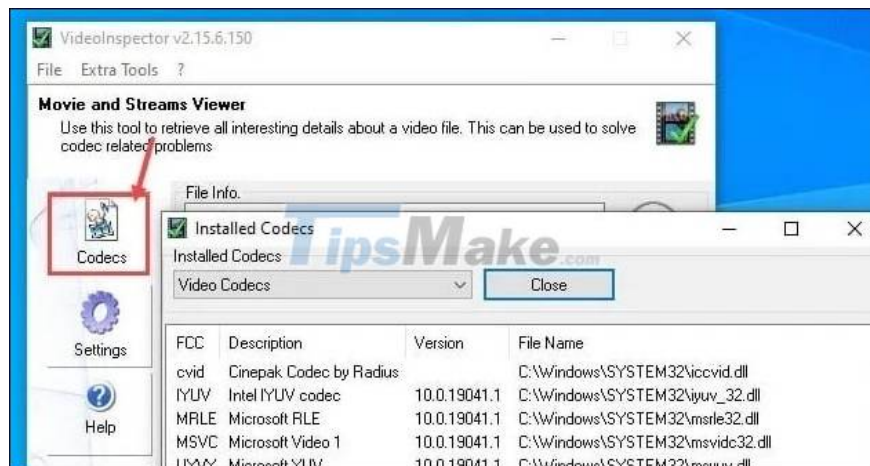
VideoInspector v2.15.6.150

File Extra Tools ?

Movie and Streams Viewer

Use this tool to retrieve all interesting details about a video file. This can be used to solve codec related problems

File Info.

Codecs

Settings

Help

Installed Codecs

Installed Codecs

TipsMake.com

Video Codecs

Close

| FCC | Description | Version | File Name |
|---|---|---|---|
| cvid | Cinepak Codec by Radius | | C:\Windows\SYSTEM32\iccvid.dll |
| IYUV | Intel IYUV codec | 10.0.19041.1 | C:\Windows\SYSTEM32\iyuv_32.dll |
| MRLE | Microsoft RLE | 10.0.19041.1 | C:\Windows\SYSTEM32\msrle32.dll |
| MSVC | Microsoft Video 1 | 10.0.19041.1 | C:\Windows\SYSTEM32\msvidc32.dll |
| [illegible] | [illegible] | 10.0.19041.1 | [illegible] |